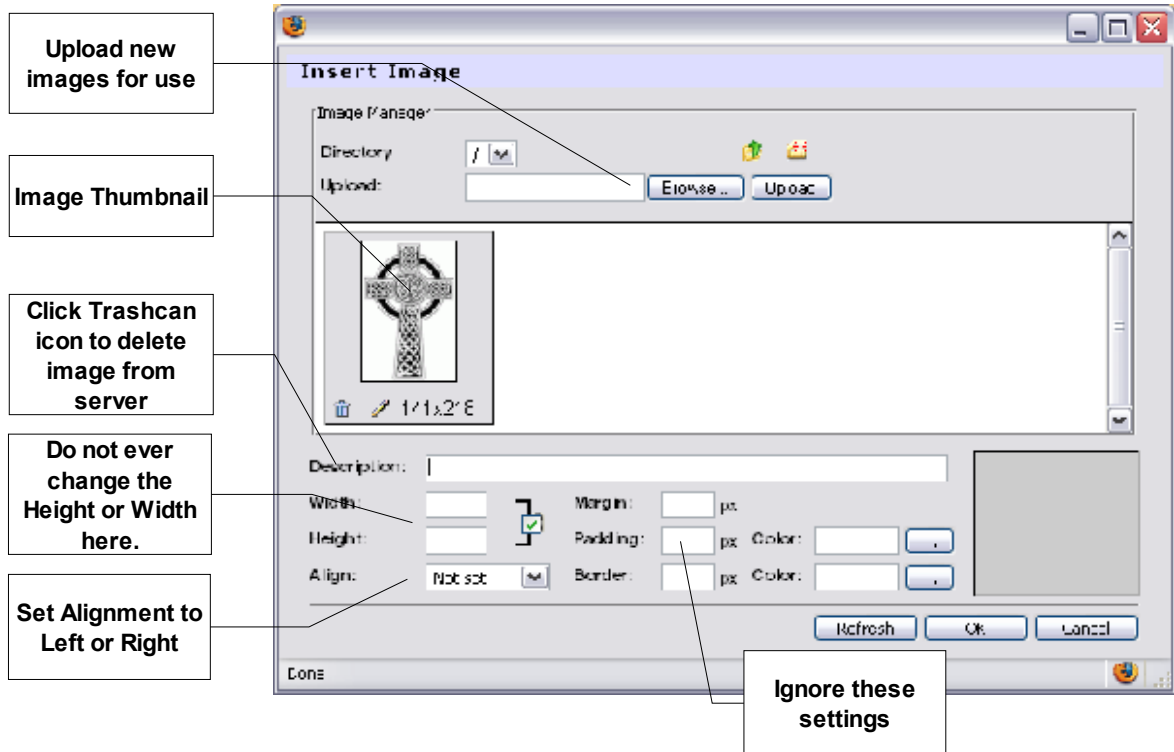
Upload new images for use

Image Thumbnail

Click Trashcan icon to delete image from server

Do not ever change the Height or Width here.

Set Alignment to Left or Right

Insert Image

Image Manager

Directory / 

Upload: Browse... Upoac

171x218

Description:

Width:

Height:

Align: Not set

Margin: px

Padding: px Color: ...

Border: px Color: ...

Refresh Ok Cancel

Done

Ignore these settings